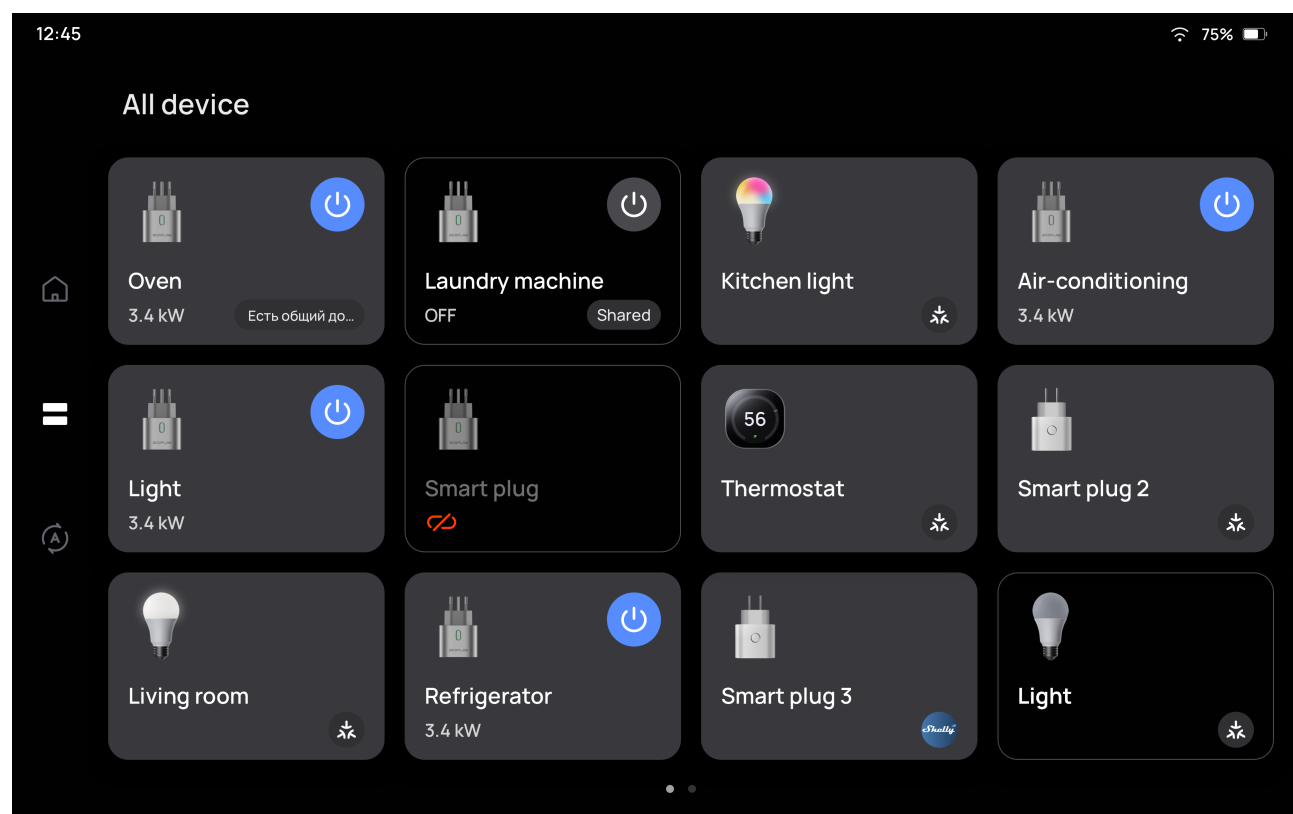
12:45

75%

All device

Oven
3.4 kW
Есть общий до...

Laundry machine
OFF
Shared

Kitchen light

Air-conditioning
3.4 kW

Light
3.4 kW

Smart plug

56

Thermostat

Smart plug 2

Living room

Refrigerator
3.4 kW

Smart plug 3

Shelly

Light